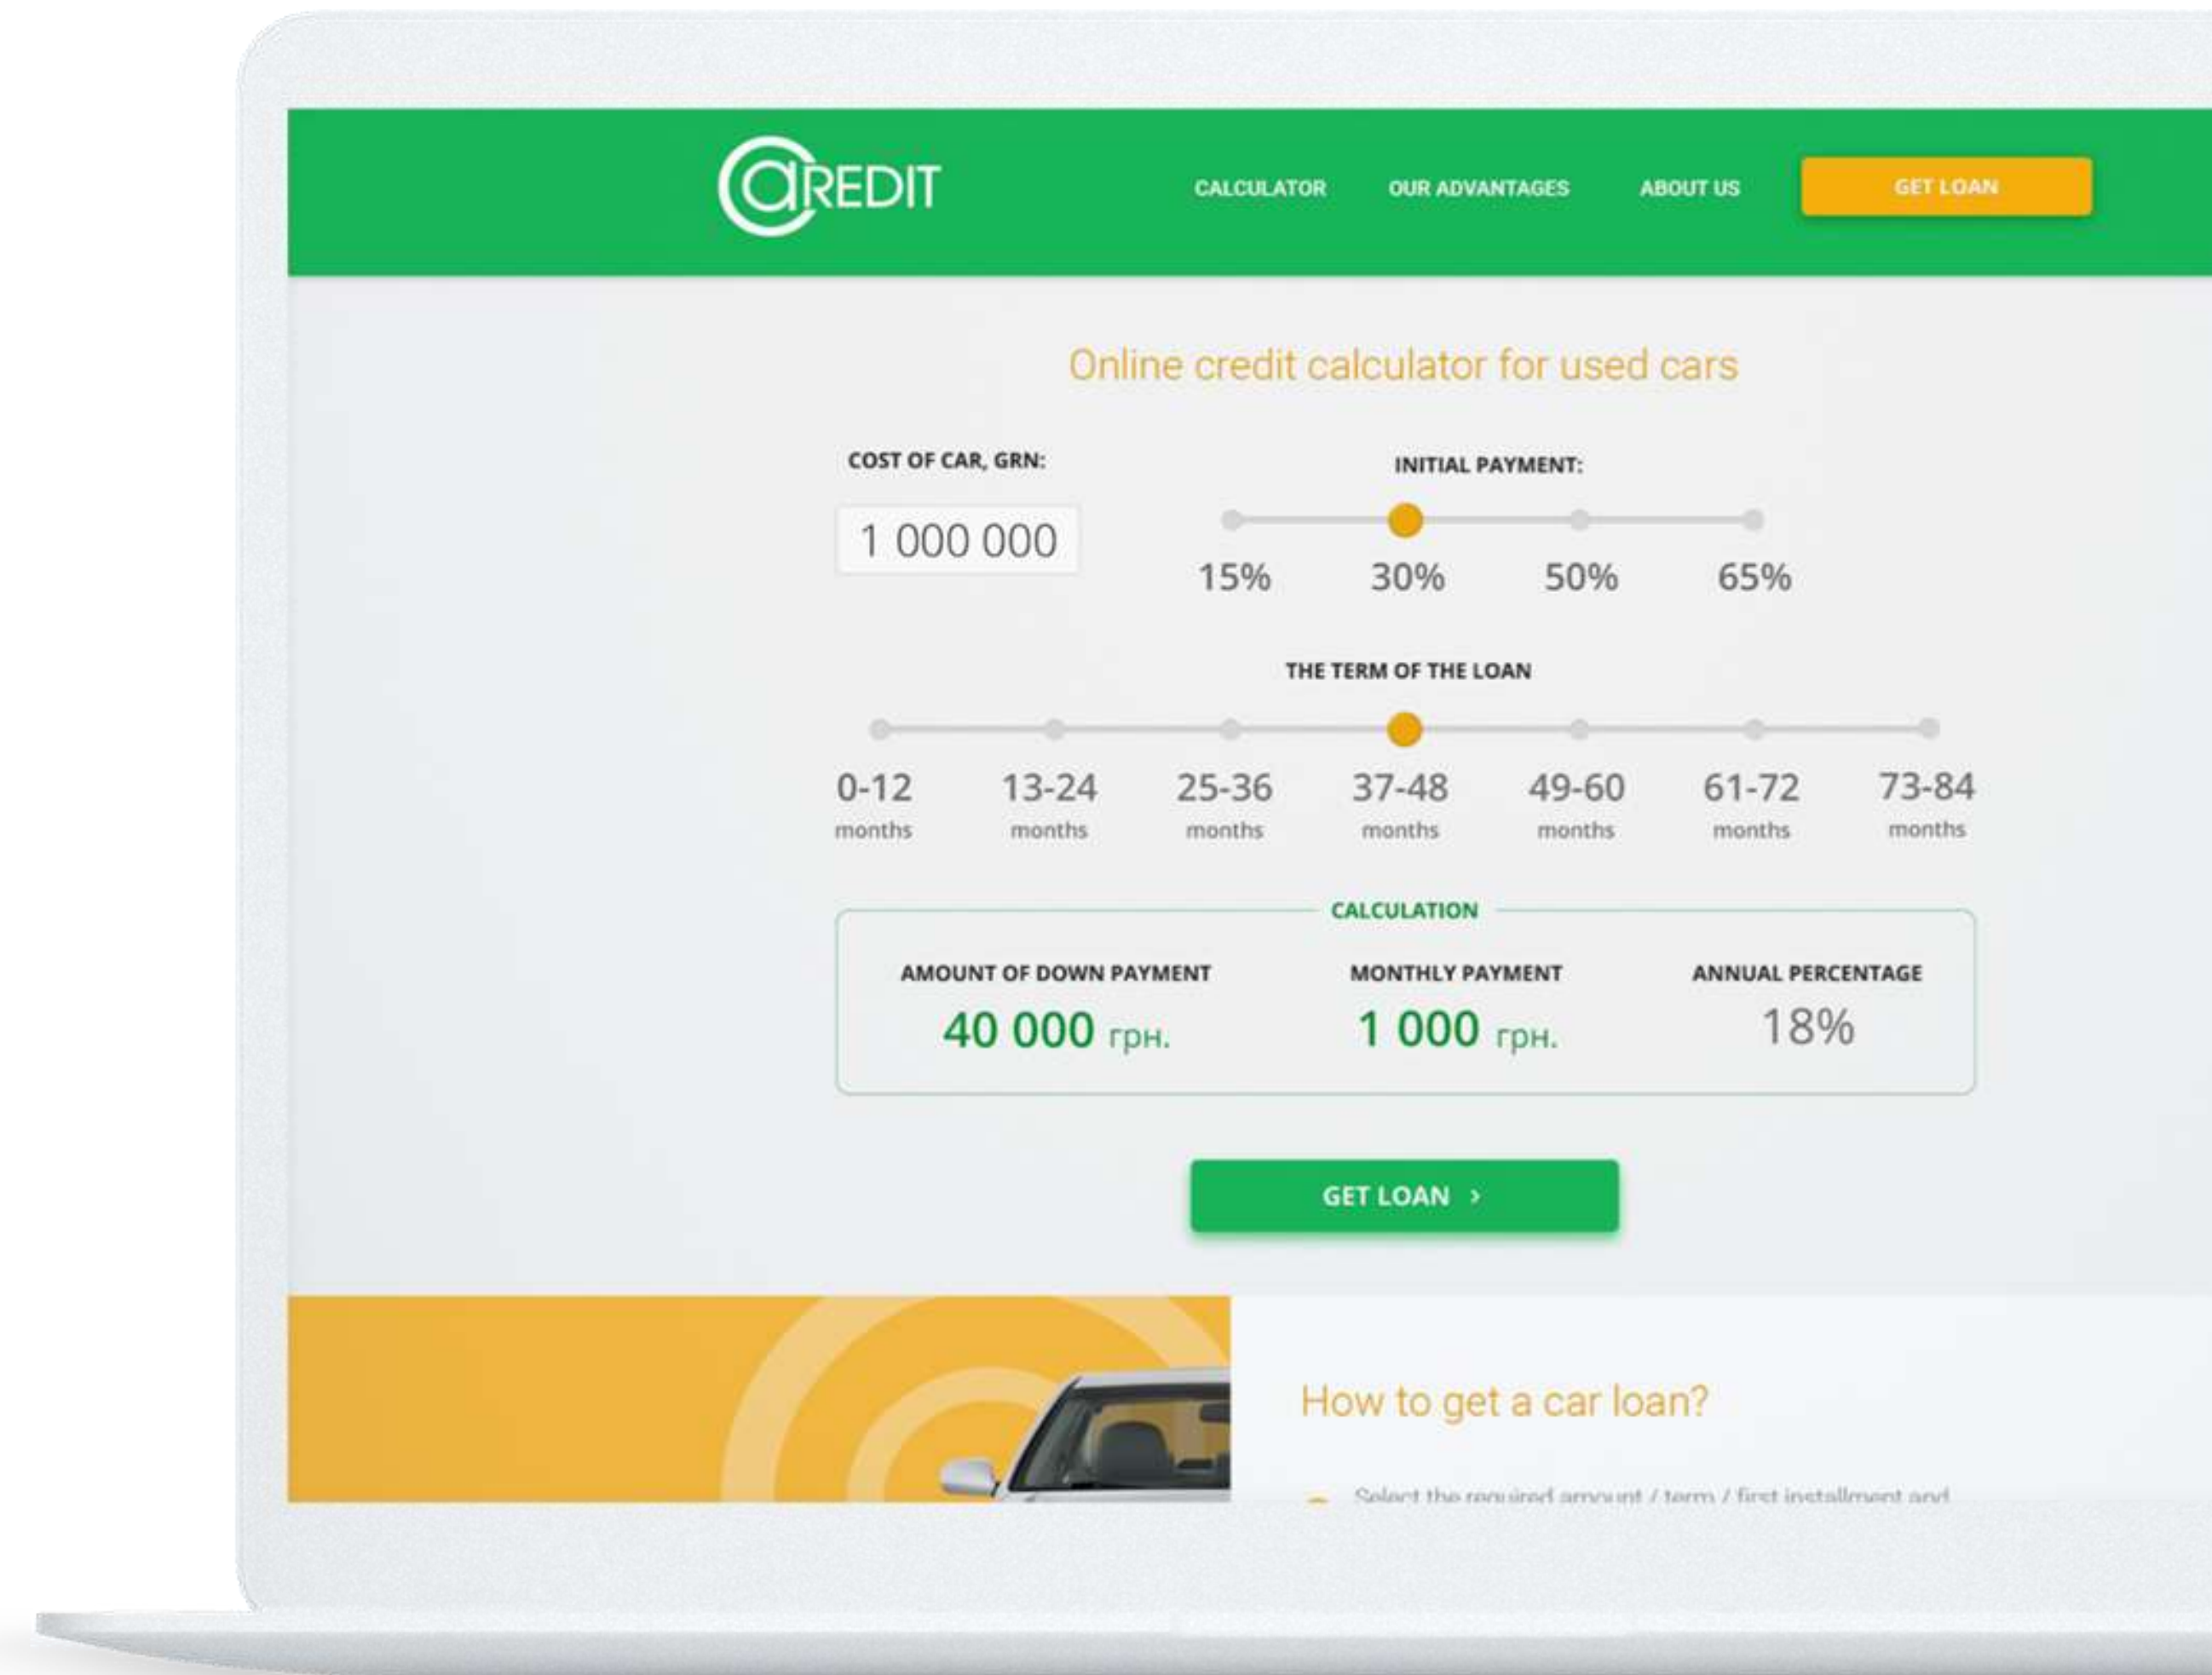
CREDIT

CALCULATOR OUR ADVANTAGES ABOUT US GET LOAN

Online credit calculator for used cars

COST OF CAR, GRN:

1 000 000

INITIAL PAYMENT:

15% 30% 50% 65%

THE TERM OF THE LOAN

0-12 months 13-24 months 25-36 months 37-48 months 49-60 months 61-72 months 73-84 months

CALCULATION

| AMOUNT OF DOWN PAYMENT | MONTHLY PAYMENT | ANNUAL PERCENTAGE |
|---|---|---|
| 40 000 грн. | 1 000 грн. | 18% |

GET LOAN ›

How to get a car loan?

Select the required amount / term / first installment and